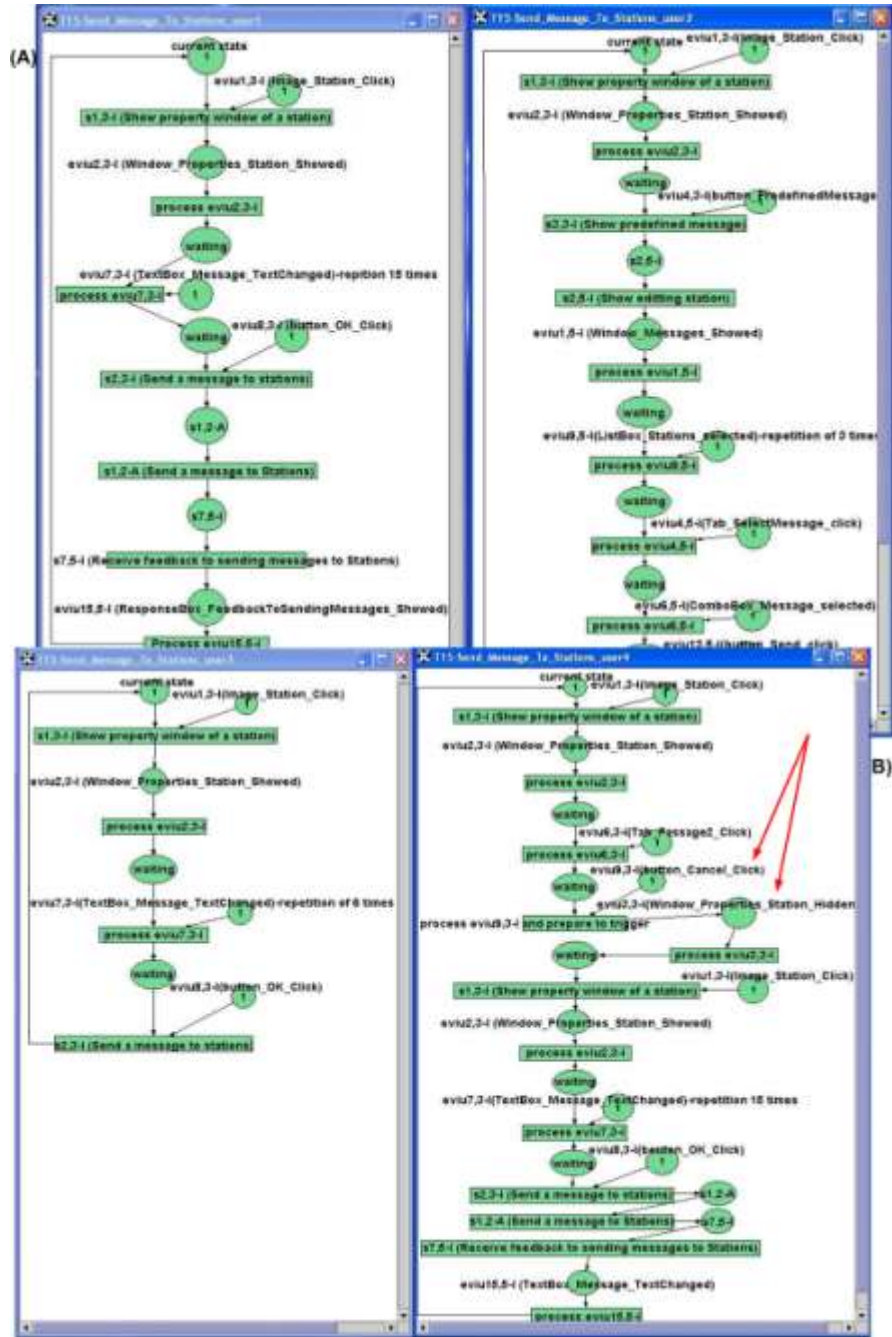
(A)

T15 Send_Message_To_Stations_user1

current state
1
eviu1,3-i (Image_Station_Click)
1
s1,3-i (Show property window of a station)
eviu2,3-i (Window_Properties_Station_Showed)
process eviu2,3-i
waiting
eviu7,3-i (TextBox_Message_TextChanged)-repition 15 times
process eviu7,3-i
1
waiting
eviu8,3-i (button_OK_Click)
1
s2,3-i (Send a message to stations)
s1,2-A
s1,2-A (Send a message to Stations)
s7,5-i
s7,5-i (Receive feedback to sending messages to Stations)
eviu15,8-i (ResponseBox_FeedbackToSendingMessages_Showed)
Process eviu15,8-i

T15 Send_Message_To_Stations_user2

current state
1
eviu1,3-i(Image_Station_Click)
s1,3-i (Show property window of a station)
eviu2,3-i (Window_Properties_Station_Showed)
process eviu2,3-i
waiting
eviu4,3-i(button_PredefinedMessage
s2,3-i (Show predefined message)
s2,5-i
s2,5-i (Show editting station)
eviu1,5-i (Window_Messages_Showed)
process eviu1,5-i
waiting
eviu9,5-i(ListBox_Stations_selected)-repetition of 3 times
process eviu9,5-i
waiting
eviu4,5-i(Tab_SelectMessage_click)
process eviu4,5-i
waiting
eviu6,5-i(ComboBox_Message_selected)
process eviu6,5-i
eviu12,5-i(button_Send_click)

T15 Send_Message_To_Stations_user3

current state
1
eviu1,3-i(Image_Station_Click)
1
s1,3-i (Show property window of a station)
eviu2,3-i (Window_Properties_Station_Showed)
process eviu2,3-i
waiting
eviu7,3-i(TextBox_Message_TextChanged)-repetition of 6 times
1
process eviu7,3-i
waiting
eviu8,3-i(button_OK_Click)
1
s2,3-i (Send a message to stations)

T15 Send_Message_To_Stations_user4

current state
1
eviu1,3-i(Image_Station_Click)
s1,3-i (Show property window of a station)
eviu2,3-i (Window_Properties_Station_Showed)
process eviu2,3-i
waiting
eviu6,3-i(Tab_Message2_Click)
process eviu6,3-i
1
waiting
eviu9,3-i(button_Cancel_Click)
eviu2,3-i(Window_Properties_Station_Hidden
process eviu9,3-i and prepare to trigger
process eviu2,3-i
waiting
eviu1,3-i(Image_Station_Click)
s1,3-i (Show property window of a station)
1
eviu2,3-i (Window_Properties_Station_Showed)
process eviu2,3-i
waiting
eviu7,3-i(TextBox_Message_TextChanged)-repetition 15 times
1
process eviu7,3-i
waiting
eviu8,3-i(button_OK_Click)
1
s2,3-i (Send a message to stations)
s1,2-A
s1,2-A (Send a message to Stations)
s7,5-i
s7,5-i (Receive feedback to sending messages to Stations)
eviu15,8-i (TextBox_Message_TextChanged)
process eviu15,8-i

(B)